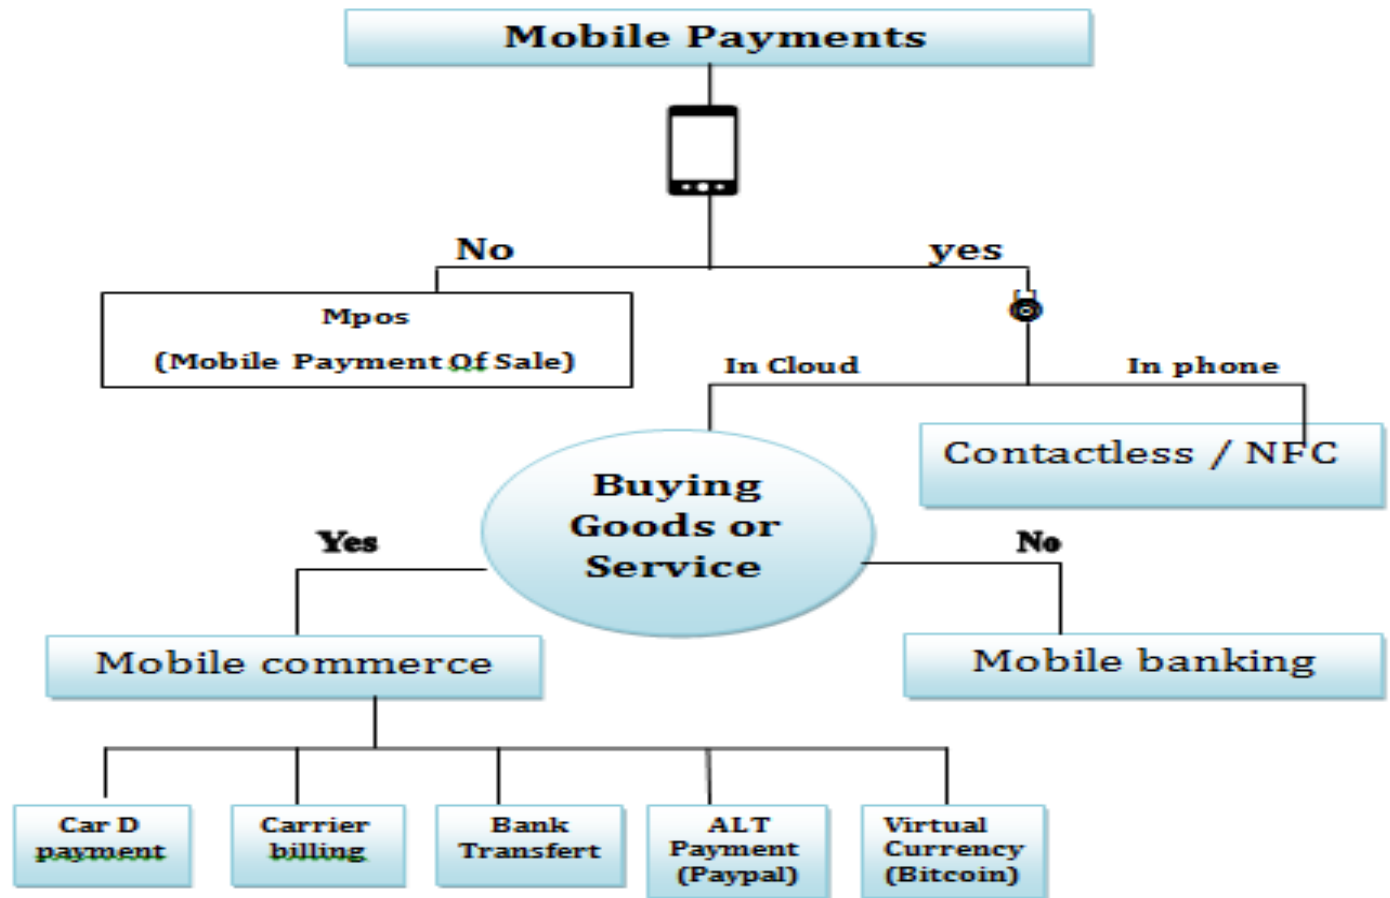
Mobile Payments

No

yes

Mpos
(Mobile Payment Of Sale)

In Cloud

In phone

Contactless / NFC

Buying Goods or Service

Yes

No

Mobile commerce

Mobile banking

Car D payment

Carrier billing

Bank Transfert

ALT Payment (Paypal)

Virtual Currency (Bitcoin)